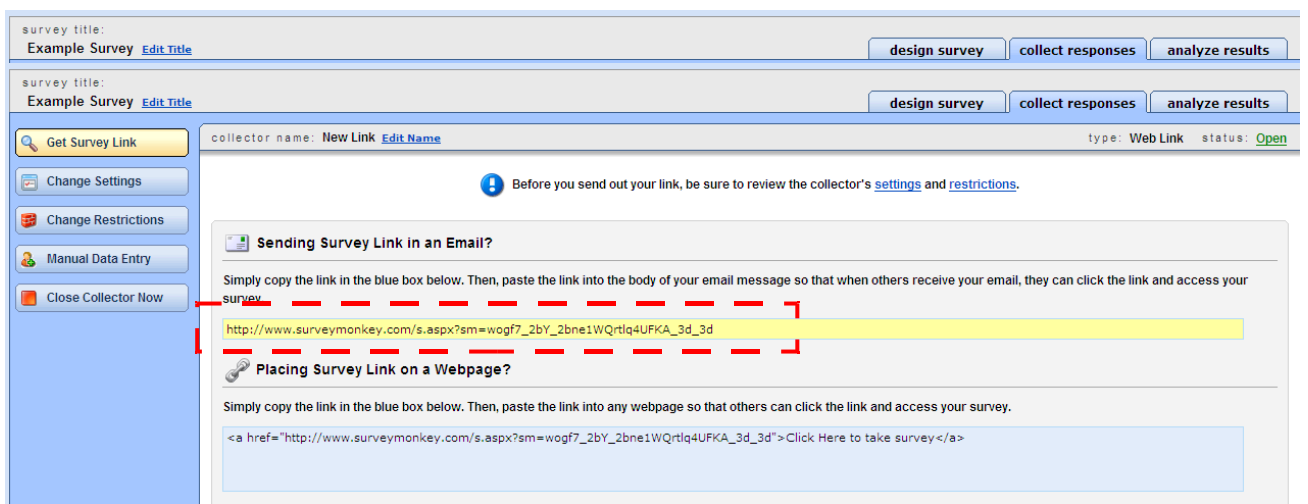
survey title:
Example Survey Edit Title

design survey collect responses analyze results

survey title:
Example Survey Edit Title

design survey collect responses analyze results

Get Survey Link
Change Settings
Change Restrictions
Manual Data Entry
Close Collector Now

collector name: New Link Edit Name

type: Web Link status: Open

Before you send out your link, be sure to review the collector's settings and restrictions.

Sending Survey Link in an Email?

Simply copy the link in the blue box below. Then, paste the link into the body of your email message so that when others receive your email, they can click the link and access your survey.

http://www.surveymonkey.com/s.aspx?sm=wogf7_2bY_2bne1WQrtlq4UFKA_3d_3d

Placing Survey Link on a Webpage?

Simply copy the link in the blue box below. Then, paste the link into any webpage so that others can click the link and access your survey.

<a href="http://www.surveymonkey.com/s.aspx?sm=wogf7_2bY_2bne1WQrtlq4UFKA_3d_3d">Click Here to take survey</a>